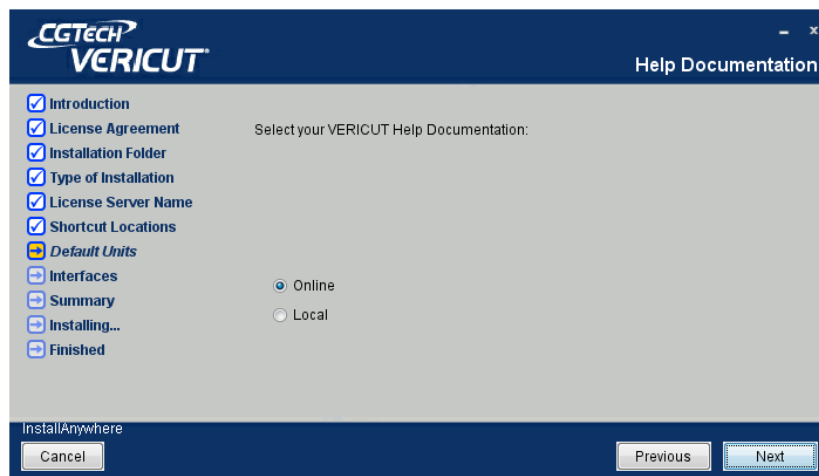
CGTECH
VERICUT

- ×

Help Documentation

Introduction
License Agreement
Installation Folder
Type of Installation
License Server Name
Shortcut Locations
Default Units
Interfaces
Summary
Installing...
Finished

Select your VERICUT Help Documentation:

Online
Local

InstallAnywhere

Cancel

Previous

Next